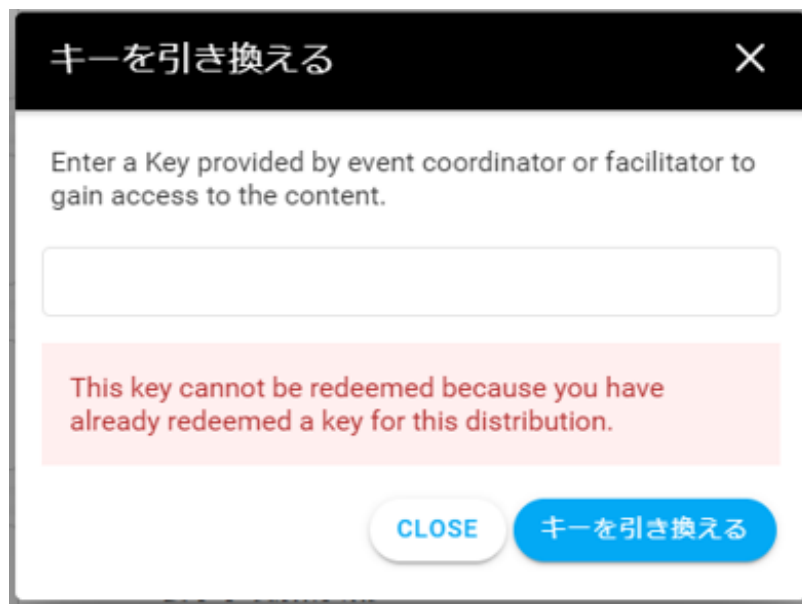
キーを引き換える

X

Enter a Key provided by event coordinator or facilitator to gain access to the content.

This key cannot be redeemed because you have already redeemed a key for this distribution.

CLOSE

キーを引き換える